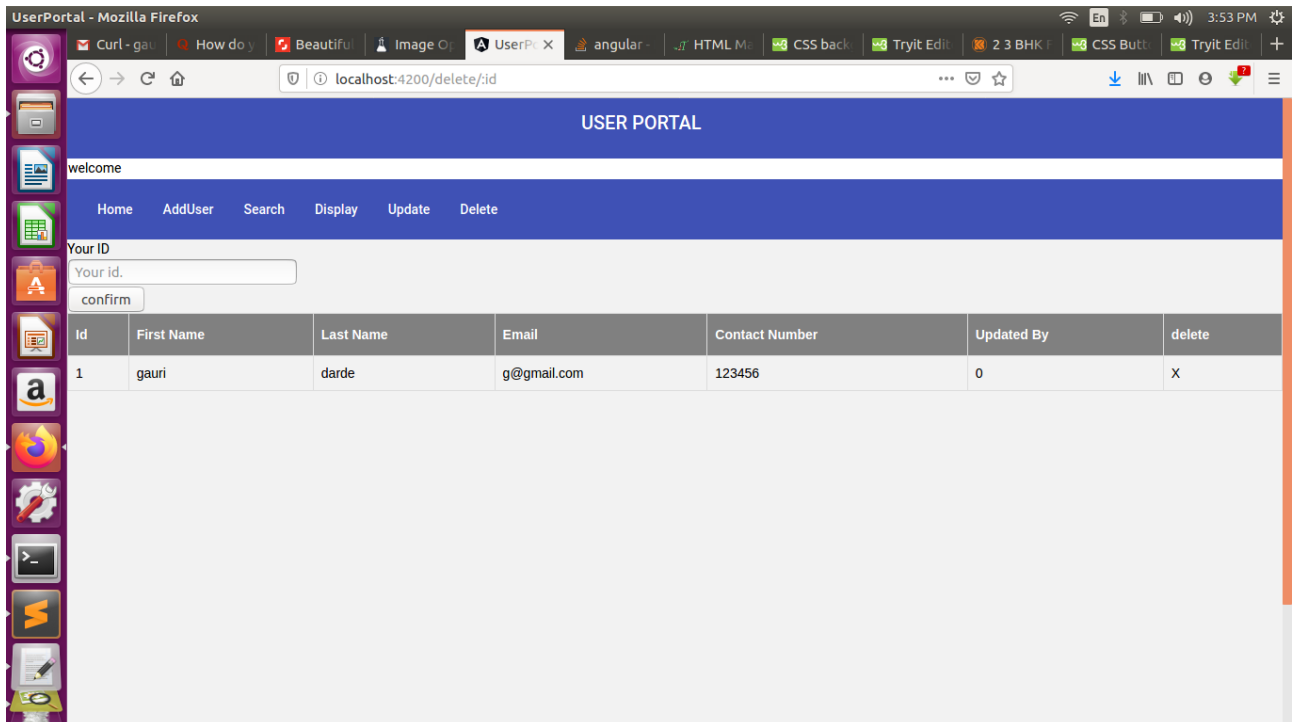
UserPortal - Mozilla Firefox

En 3:53 PM

Curl - gau | How do y | Beautiful | Image Op | UserPo × | angular - | HTML Ma | CSS back | Tryit Edit | 2 3 BHK F | CSS Butt | Tryit Edit | +

localhost:4200/delete/:id

USER PORTAL

welcome

Home AddUser Search Display Update Delete

Your ID

Your id.

confirm

| Id | First Name | Last Name | Email | Contact Number | Updated By | delete |
|---|---|---|---|---|---|---|
| 1 | gauri | darde | g@gmail.com | 123456 | 0 | X |